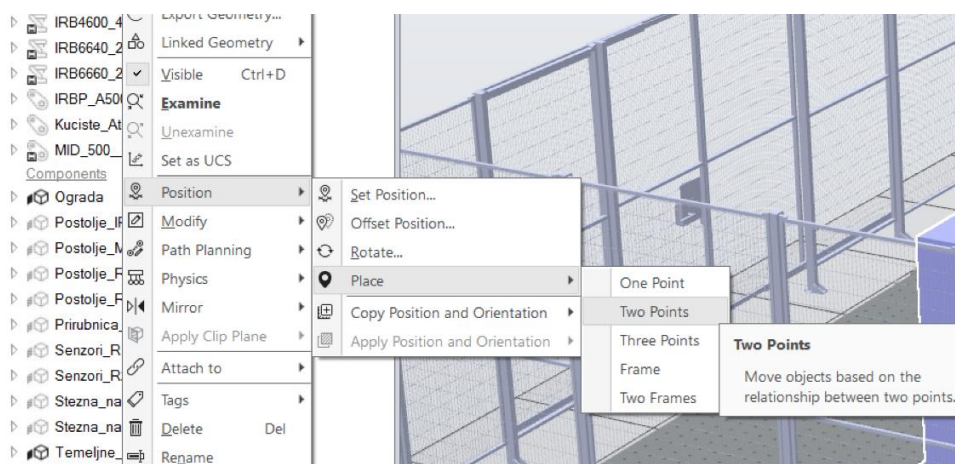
IRB4600_4
IRB6640_2
IRB6660_2
IRBP_A50(
Kuciste_At
MID_500_
Components
Ograda
Postolje_IF
Postolje_M
Postolje_F
Postolje_F
Prirubnica_
Senzori_R
Senzori_R
Stezna_na
Stezna_na
Temeljne_

Export Geometry...
Linked Geometry
Visible Ctrl+D
Examine
Unexamine
Set as UCS
Position
Modify
Path Planning
Physics
Mirror
Apply Clip Plane
Attach to
Tags
Delete Del
Rename

Set Position...
Offset Position...
Rotate...
Place
Copy Position and Orientation
Apply Position and Orientation

One Point
Two Points
Three Points
Frame
Two Frames

Two Points
Move objects based on the relationship between two points.